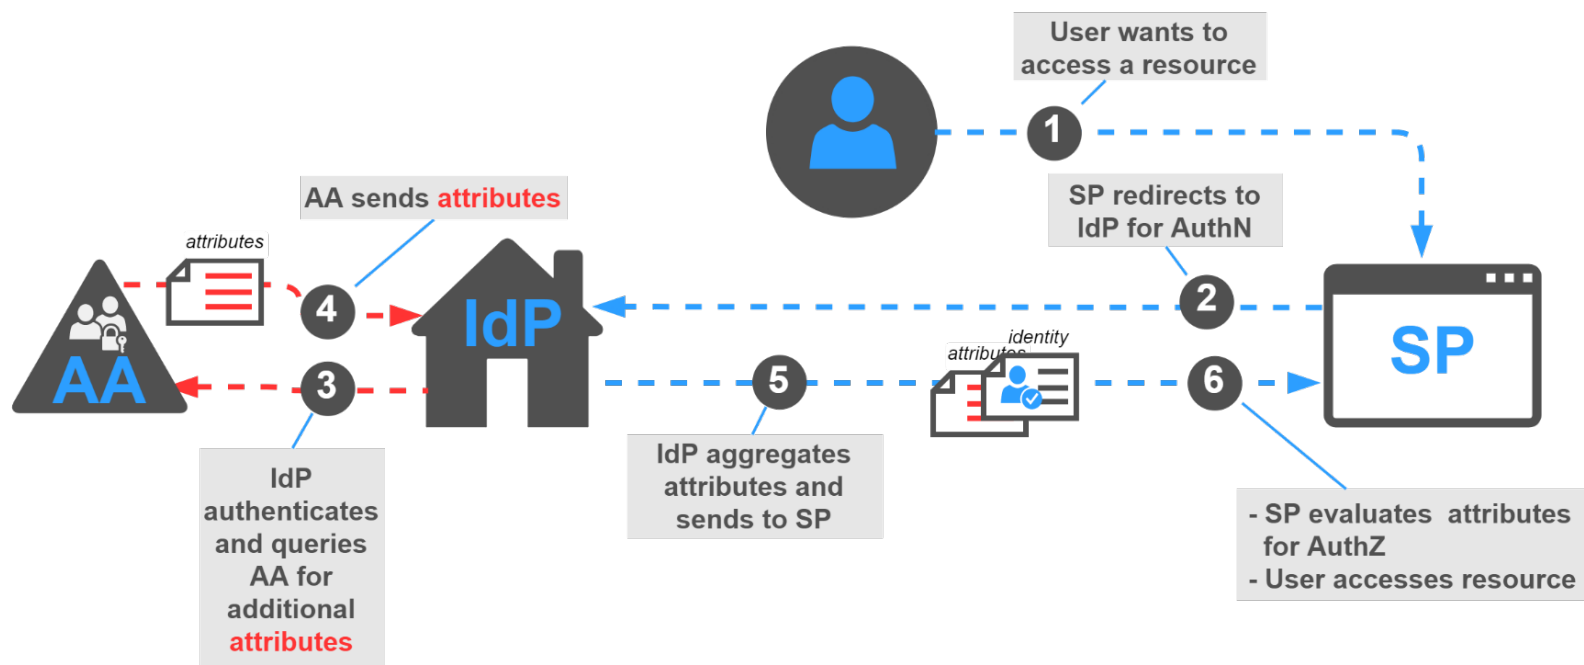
User wants to access a resource

1

SP redirects to IdP for AuthN

2

SP

AA sends attributes

attributes

4

IdP

AA

3

5

identity

attributes

6

IdP authenticates and queries AA for additional attributes

IdP aggregates attributes and sends to SP

- SP evaluates attributes for AuthZ
- User accesses resource